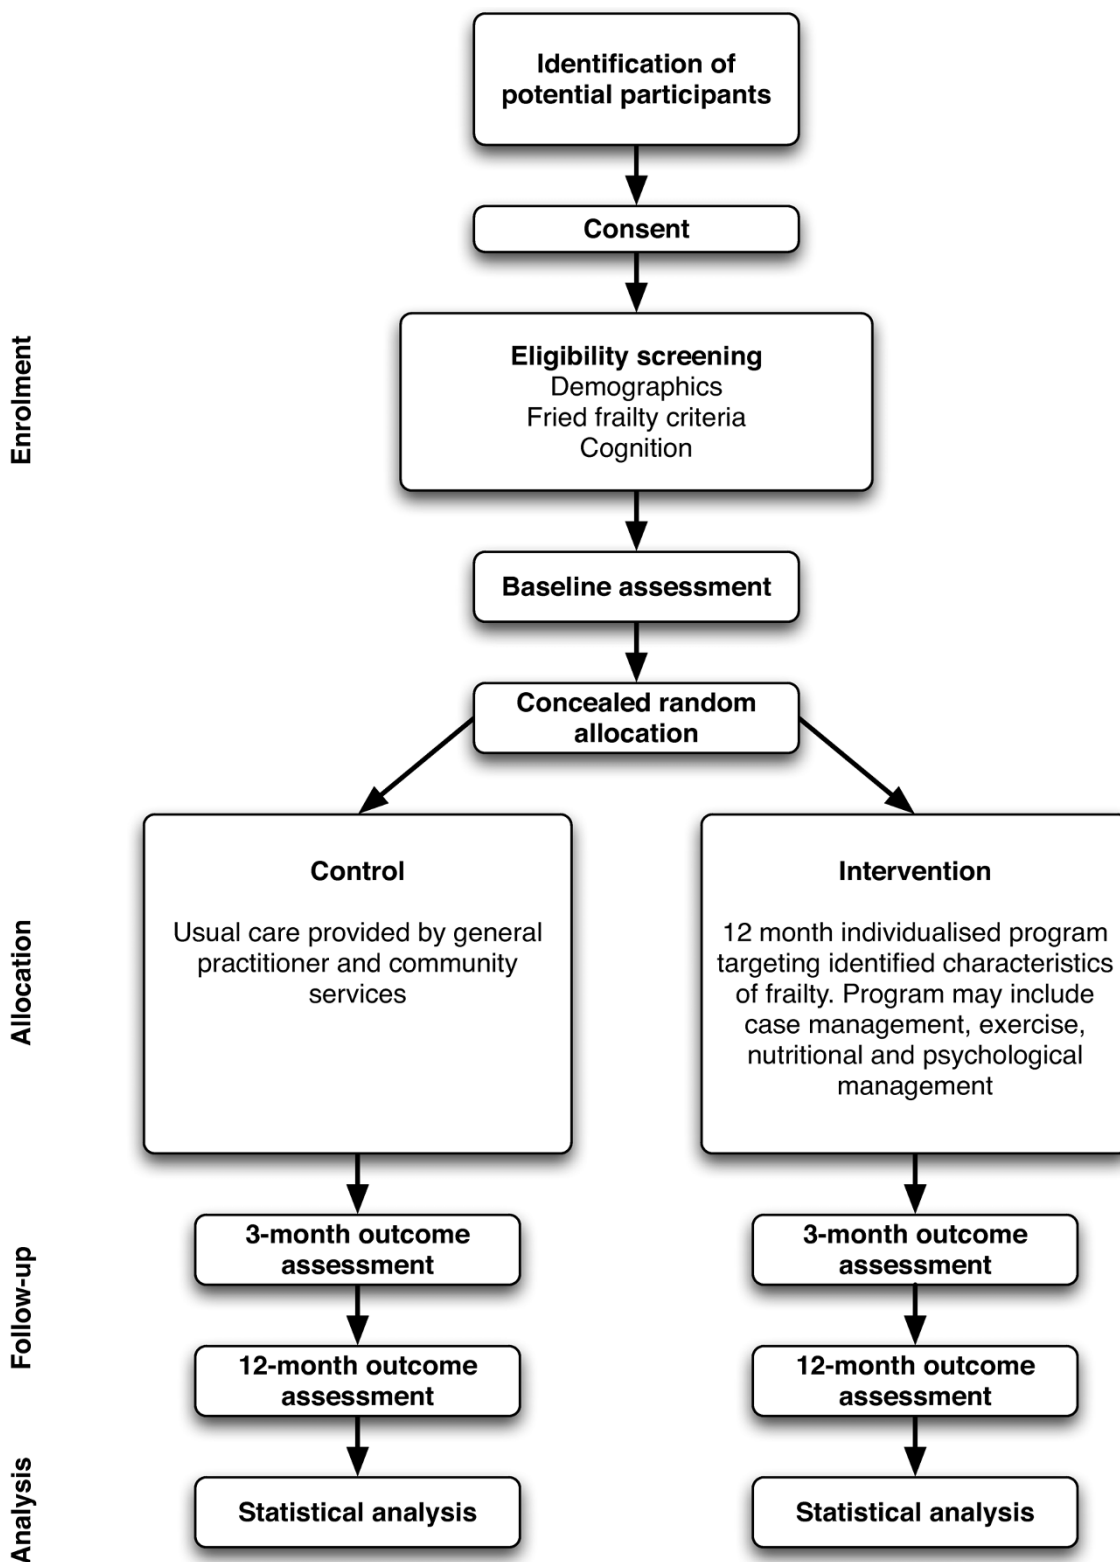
Enrolment

Identification of potential participants

Consent

Eligibility screening
Demographics
Fried frailty criteria
Cognition

Baseline assessment

Concealed random allocation

Allocation

Control

Usual care provided by general practitioner and community services

Intervention

12 month individualised program targeting identified characteristics of frailty. Program may include case management, exercise, nutritional and psychological management

Follow-up

3-month outcome assessment

3-month outcome assessment

12-month outcome assessment

12-month outcome assessment

Analysis

Statistical analysis

Statistical analysis